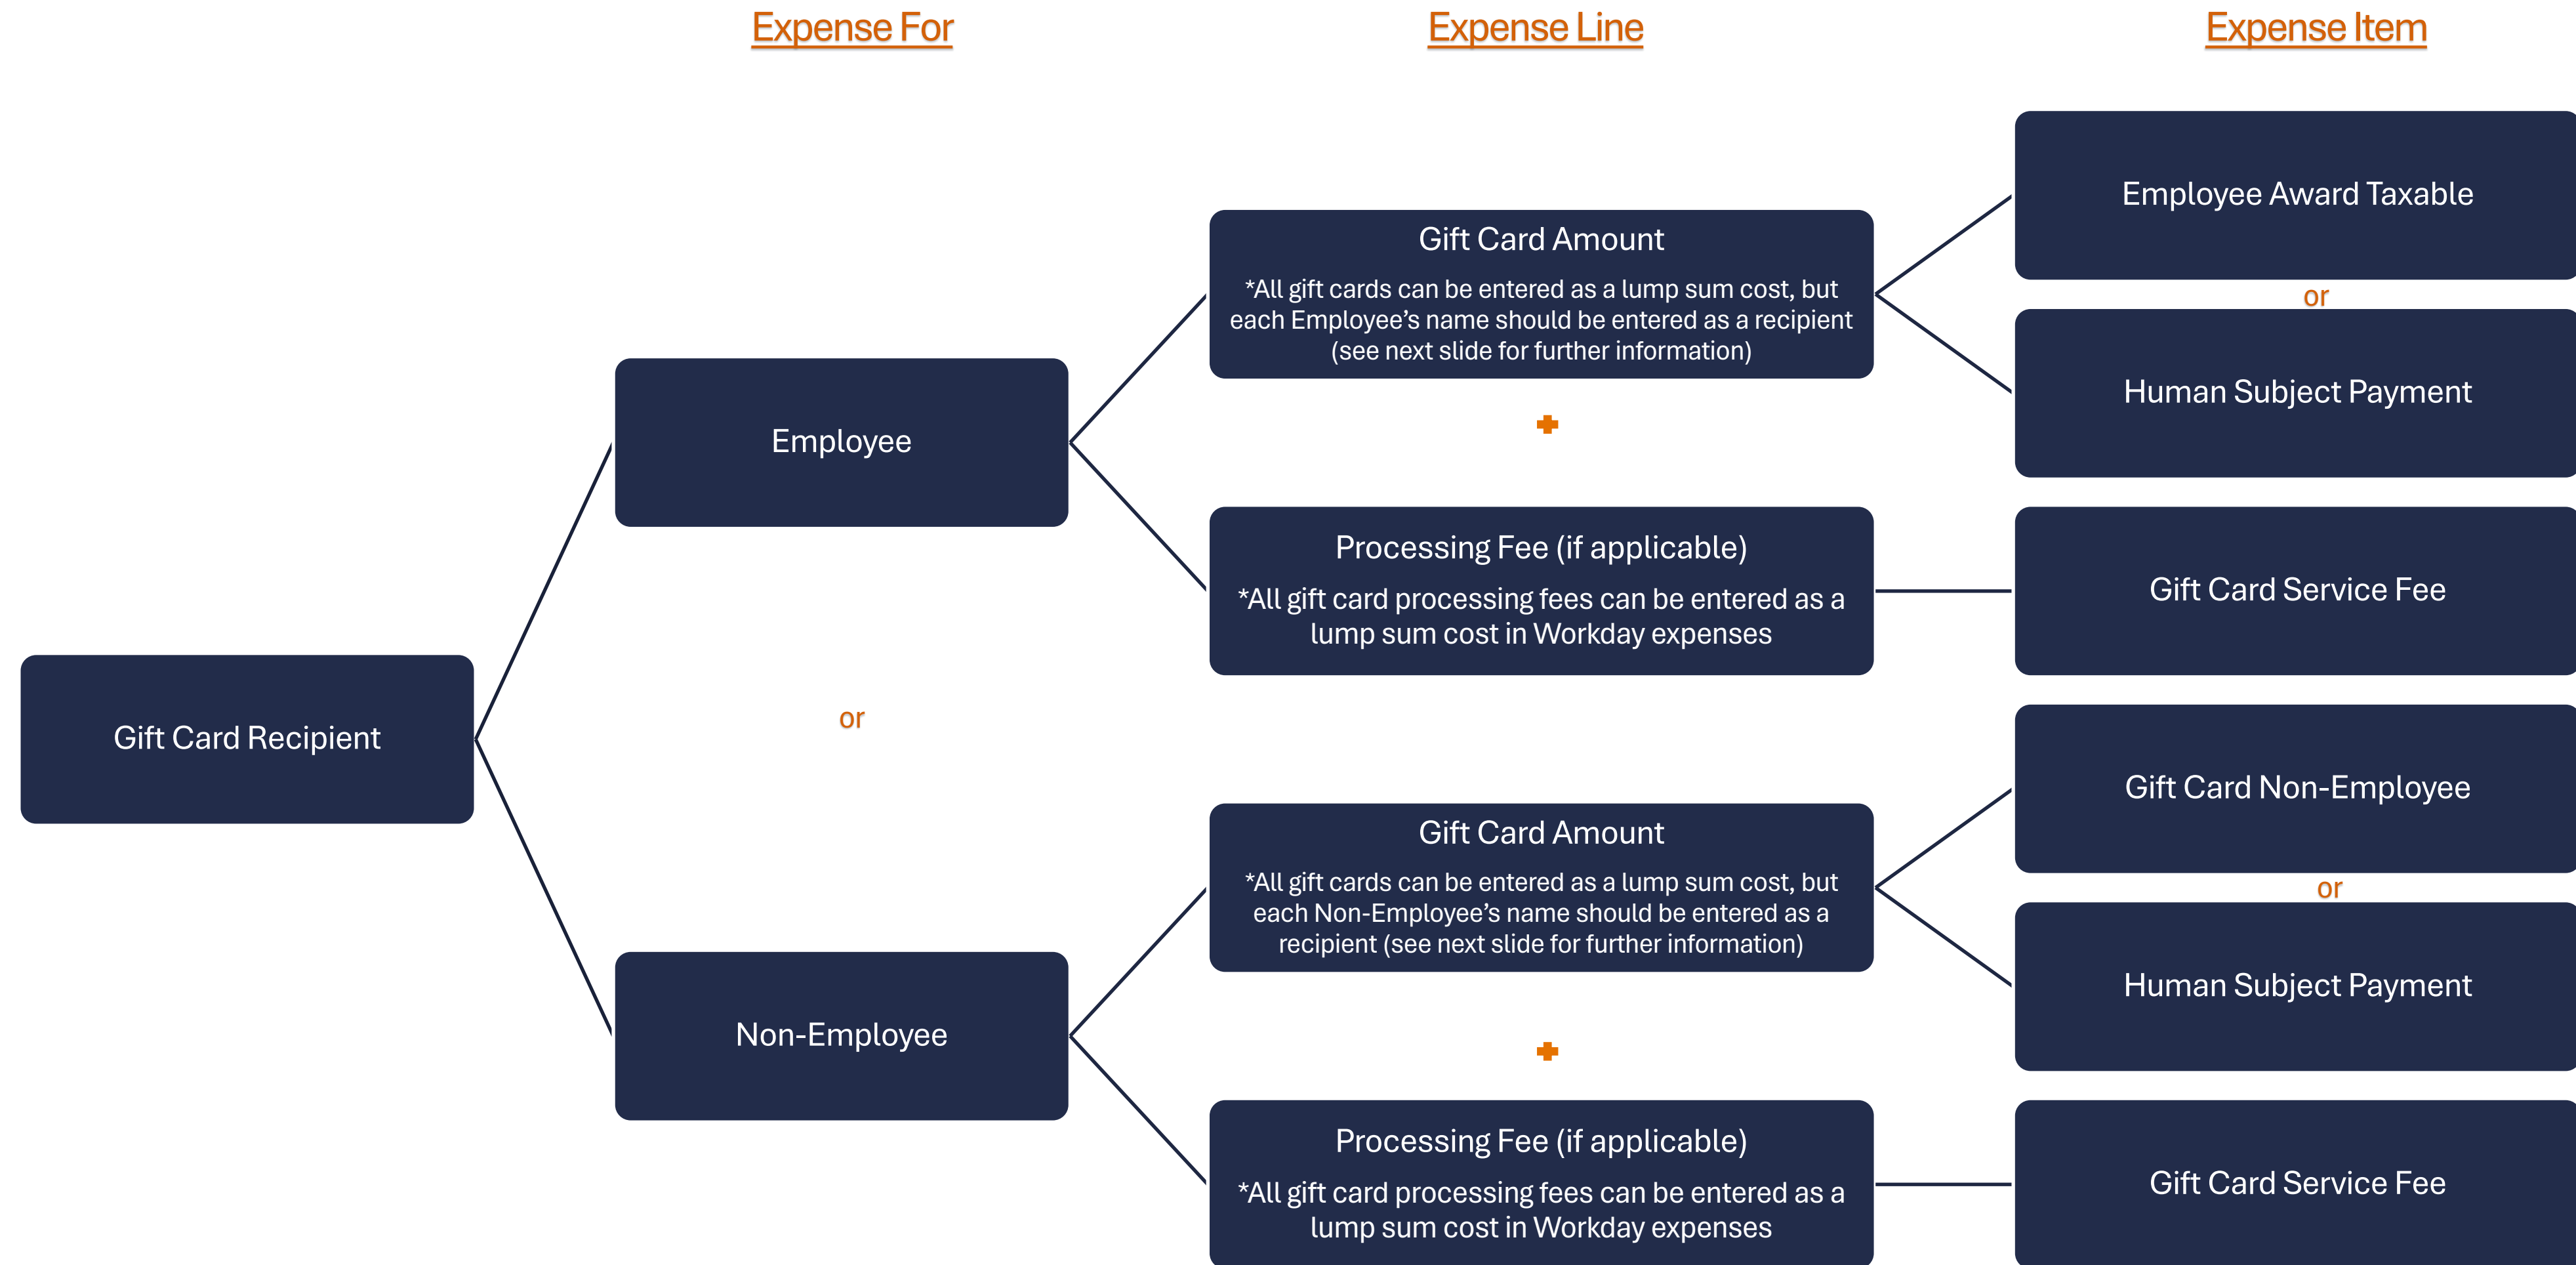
Expense For

Expense Line

Expense Item

Employee Award Taxable

or

Human Subject Payment

Gift Card Amount

*All gift cards can be entered as a lump sum cost, but each Employee's name should be entered as a recipient (see next slide for further information)

Employee

+

Processing Fee (if applicable)

*All gift card processing fees can be entered as a lump sum cost in Workday expenses

Gift Card Service Fee

Gift Card Recipient

or

Gift Card Non-Employee

or

Human Subject Payment

Gift Card Amount

*All gift cards can be entered as a lump sum cost, but each Non-Employee's name should be entered as a recipient (see next slide for further information)

Non-Employee

+

Processing Fee (if applicable)

*All gift card processing fees can be entered as a lump sum cost in Workday expenses

Gift Card Service Fee